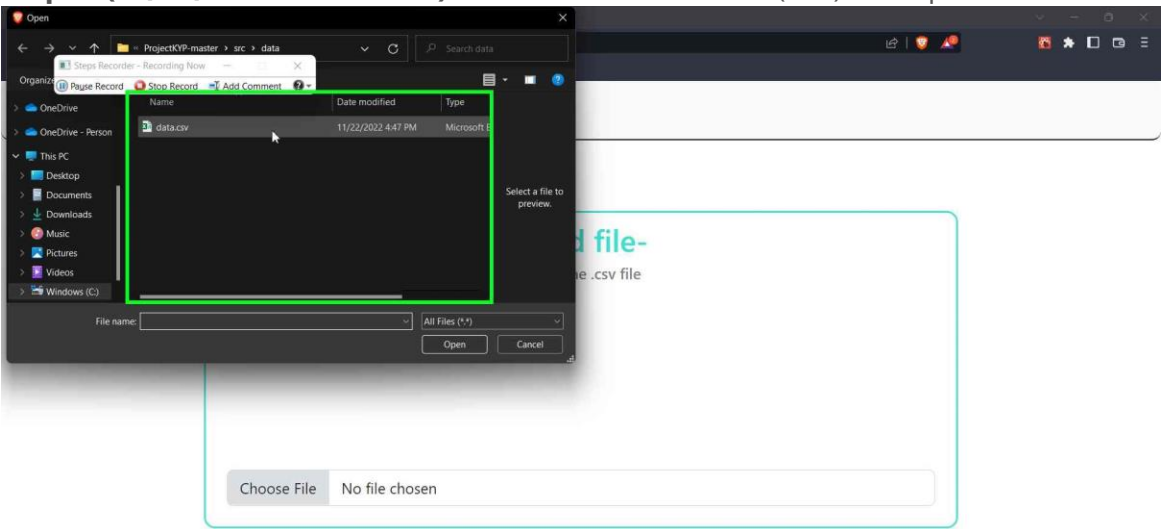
Open

ProjectKYP-master › src › data

Search data

Steps Recorder - Recording Now

Organize

Pause Record Stop Record Add Comment

OneDrive

OneDrive - Person

This PC

Desktop

Documents

Downloads

Music

Pictures

Videos

Windows (C:)

| Name | Date modified | Type |
|---|---|---|
| data.csv | 11/22/2022 4:47 PM | Microsoft E |

Select a file to preview.

File name:

All Files (*.*)

Open

Cancel

d file-

e .csv file

Choose File No file chosen